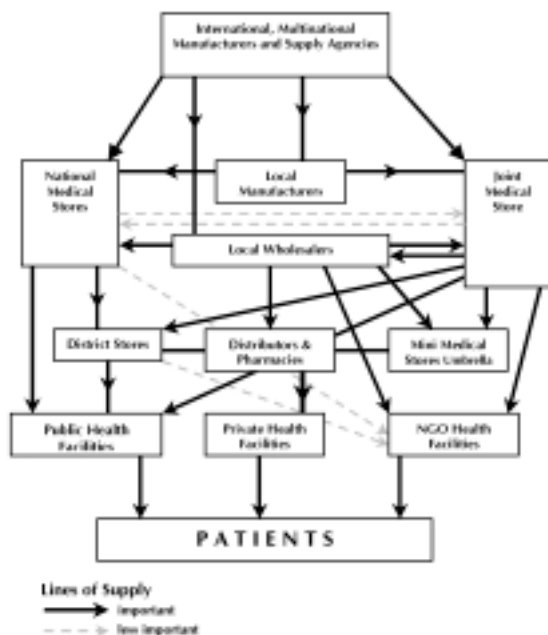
International, Multinational Manufacturers and Supply Agencies

National Medical Stores

Local Manufacturers

Joint Medical Store

Local Wholesalers

District Stores

Distributors & Pharmacies

Mini Medical Stores Umbrella

Public Health Facilities

Private Health Facilities

NGO Health Facilities

PATIENTS

Lines of Supply
Important
less important